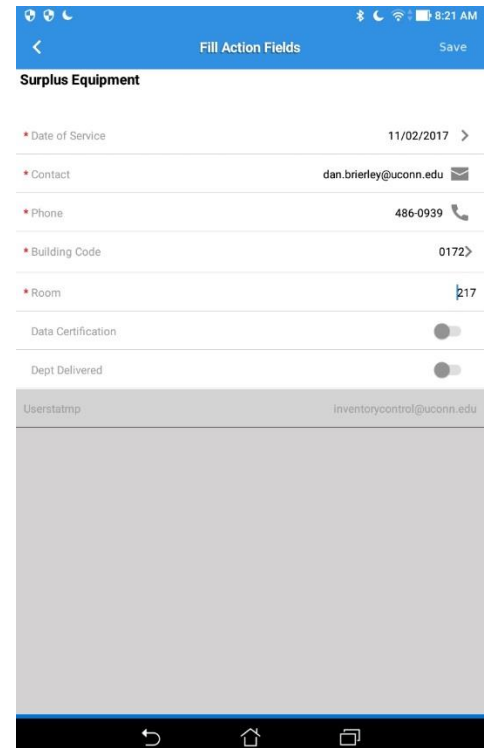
8:21 AM

Fill Action Fields

Save

Surplus Equipment

* Date of Service 11/02/2017

* Contact dan.brierley@uconn.edu

* Phone 486-0939

* Building Code 0172

* Room 217

Data Certification

Dept Delivered

Userstatmp inventorycontrol@uconn.edu